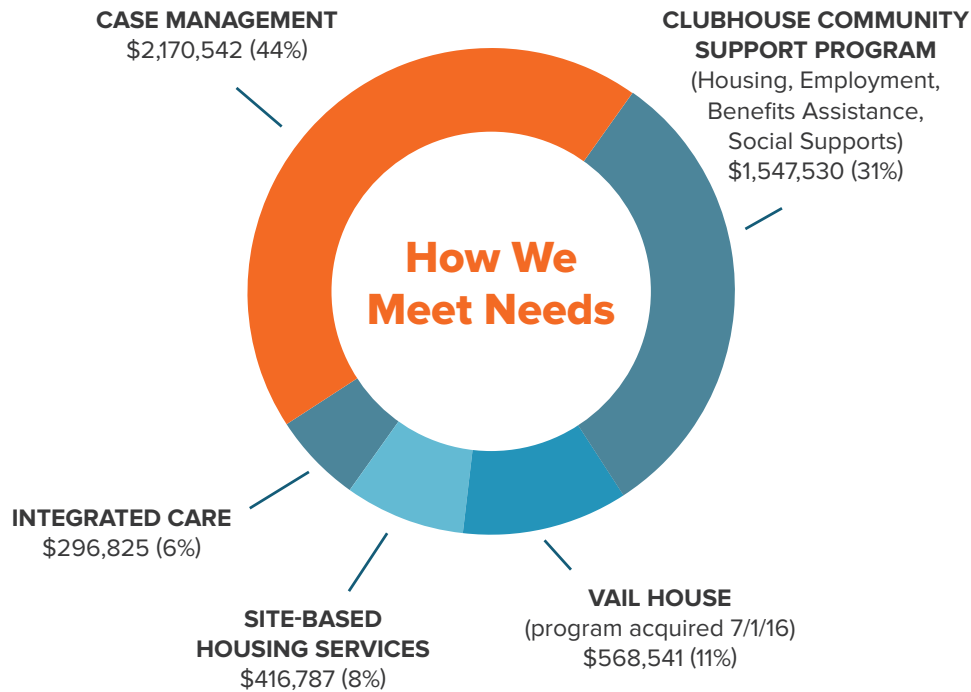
CASE MANAGEMENT
\$2,170,542 (44%)

CLUBHOUSE COMMUNITY SUPPORT PROGRAM
(Housing, Employment, Benefits Assistance, Social Supports)
\$1,547,530 (31%)

How We Meet Needs

INTEGRATED CARE
\$296,825 (6%)

SITE-BASED HOUSING SERVICES
\$416,787 (8%)

VAIL HOUSE
(program acquired 7/1/16)
\$568,541 (11%)